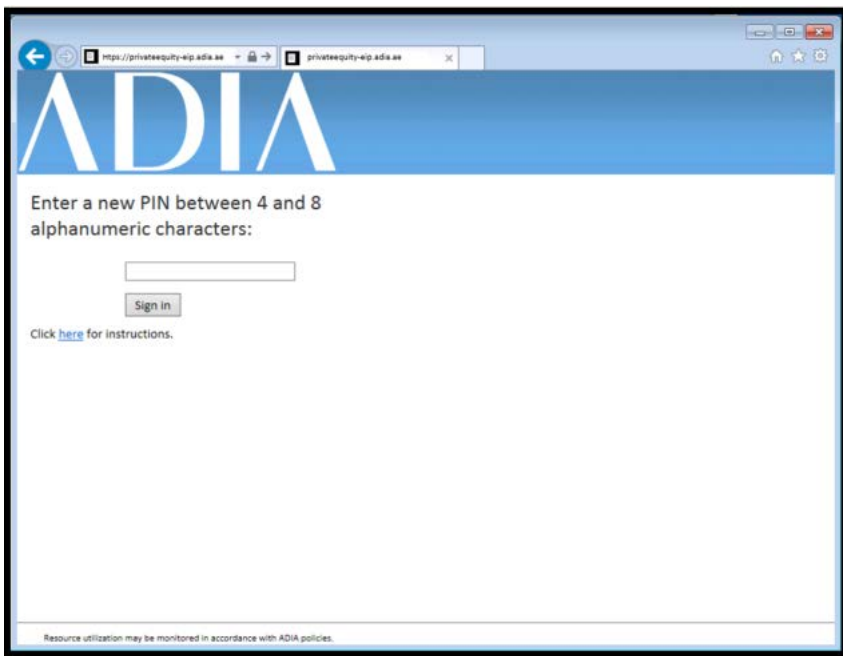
https://privateequity-eip.adia.ae

privateequity-eip.adia.ae

ADIA

Enter a new PIN between 4 and 8 alphanumeric characters:

Sign in

Click here for instructions.

Resource utilization may be monitored in accordance with ADIA policies.